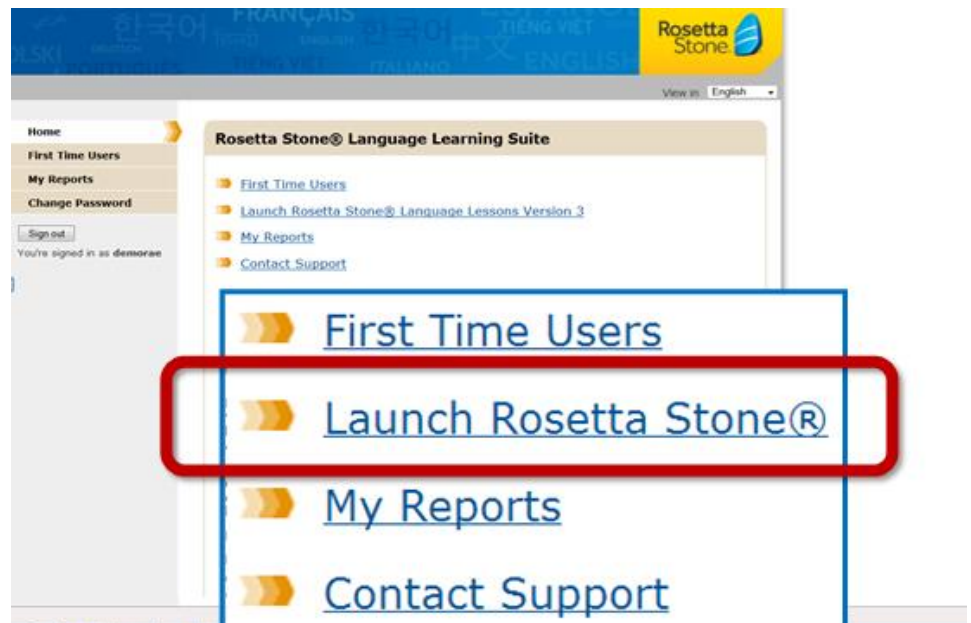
OLSKI 한국어 FRANÇAIS DEUTSCH ENGLISH 한국어 中文 TIẾNG VIỆT PORTUGUÊS TIẾNG VIỆT ITALIANO ENGLISH

Rosetta Stone

View in English

Home
First Time Users
My Reports
Change Password

Sign out
You're signed in as demorae

Rosetta Stone® Language Learning Suite

First Time Users
Launch Rosetta Stone® Language Lessons Version 3
My Reports
Contact Support

First Time Users
Launch Rosetta Stone®
My Reports
Contact Support